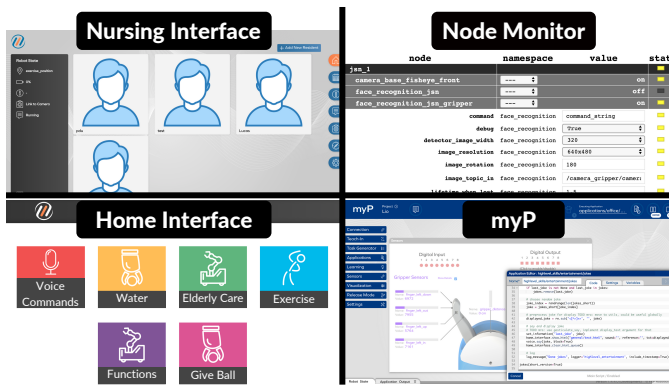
Nursing Interface

Robot State

+ Just New Resident

pdlb

test

Lucas

Node Monitor

| node | namespace | value | stat |
|---|---|---|---|
| jsm_1 | | | |
| camera_base_fisheye_front | ---- | on | |
| face_recognition_jsm | ---- | off | |
| face_recognition_jsm_gripper | ---- | on | |
| command | face_recognition | command_string | |
| debug | face_recognition | True | |
| detector_image_width | face_recognition | 320 | |
| image_resolution | face_recognition | 640x480 | |
| image_rotation | face_recognition | 180 | |
| image_topic_in | face_recognition | /camera_gripper/camer | |

Home Interface

Voice Commands

Water

Elderly Care

Exercise

Functions

Give Ball

myP

myP

Digital Input

Digital Output

Gripper Sensors

Application Editor

Code

Settings

Variables